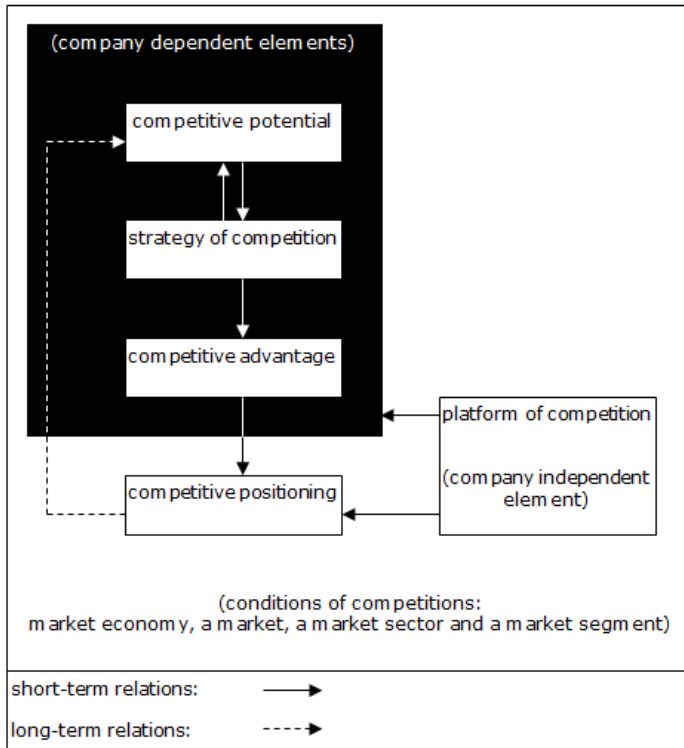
(company dependent elements)

competitive potential

strategy of competition

competitive advantage

platform of competition

(company independent element)

competitive positioning

(conditions of competitions:
market economy, a market, a market sector and a market segment)

short-term relations:

long-term relations: